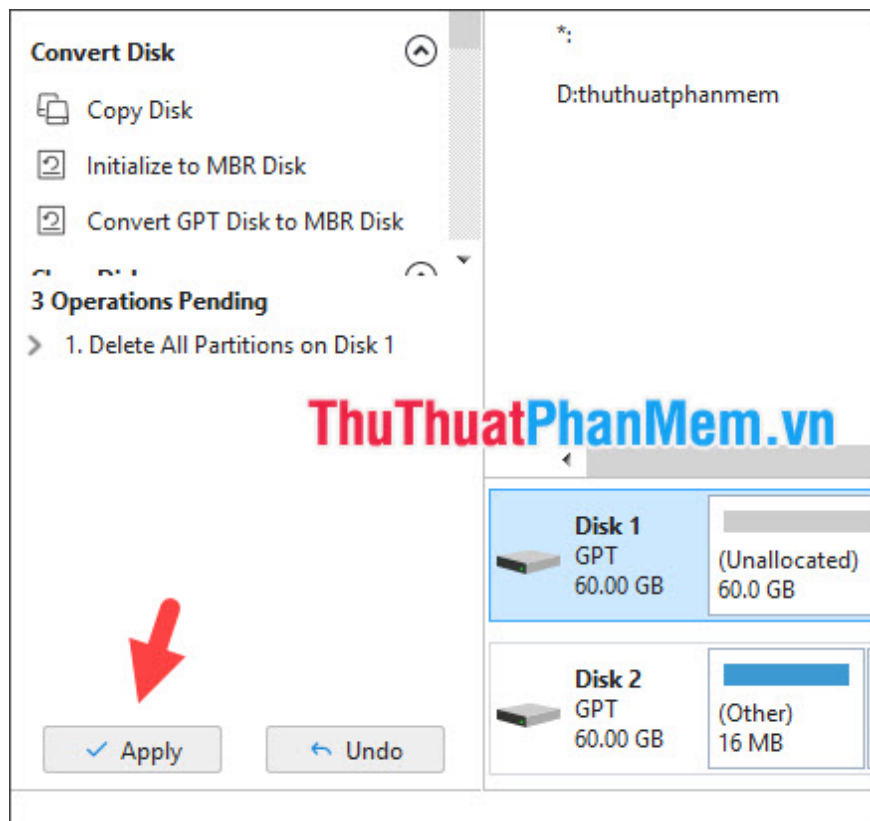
Convert Disk

Copy Disk

Initialize to MBR Disk

Convert GPT Disk to MBR Disk

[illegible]

3 Operations Pending

1. Delete All Partitions on Disk 1

Apply

Undo

*:

D:thuthuatphanmem

ThuThuatPhanMem.vn

Disk 1
GPT
60.00 GB

(Unallocated)
60.0 GB

Disk 2
GPT
60.00 GB

(Other)
16 MB